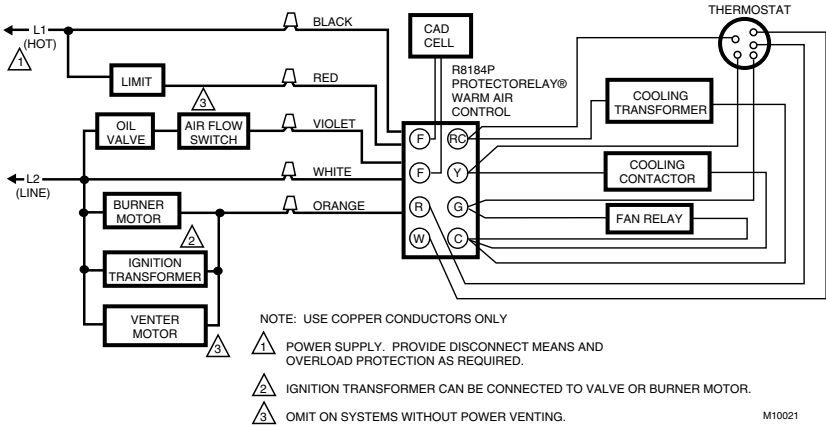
L1
(HOT)
1
BLACK
CAD CELL
THERMOSTAT
LIMIT
RED
R8184P PROTECTORELAY® WARM AIR CONTROL
3
OIL VALVE
AIR FLOW SWITCH
VIOLET
F
RC
COOLING TRANSFORMER
L2
(LINE)
WHITE
F
Y
COOLING CONTACTOR
BURNER MOTOR
ORANGE
R
G
FAN RELAY
2
W
C
IGNITION TRANSFORMER
VENTER MOTOR
3

NOTE: USE COPPER CONDUCTORS ONLY

1 POWER SUPPLY. PROVIDE DISCONNECT MEANS AND OVERLOAD PROTECTION AS REQUIRED.

2 IGNITION TRANSFORMER CAN BE CONNECTED TO VALVE OR BURNER MOTOR.

3 OMIT ON SYSTEMS WITHOUT POWER VENTING.

M10021